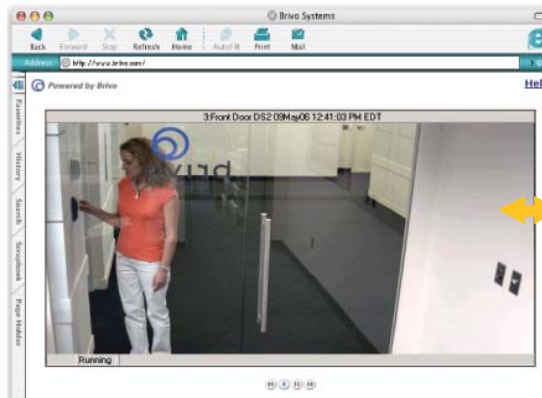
Brivo Systems

Back Forward Stop Refresh Home AutoFill Print Mail

Address http://www.brivo.com/

Favorites History Search Scrapbook Page Holder

Powered by Brivo

Hel

3:Front Door DS2 09May06 12:41:03 PM EDT

brivo

Running